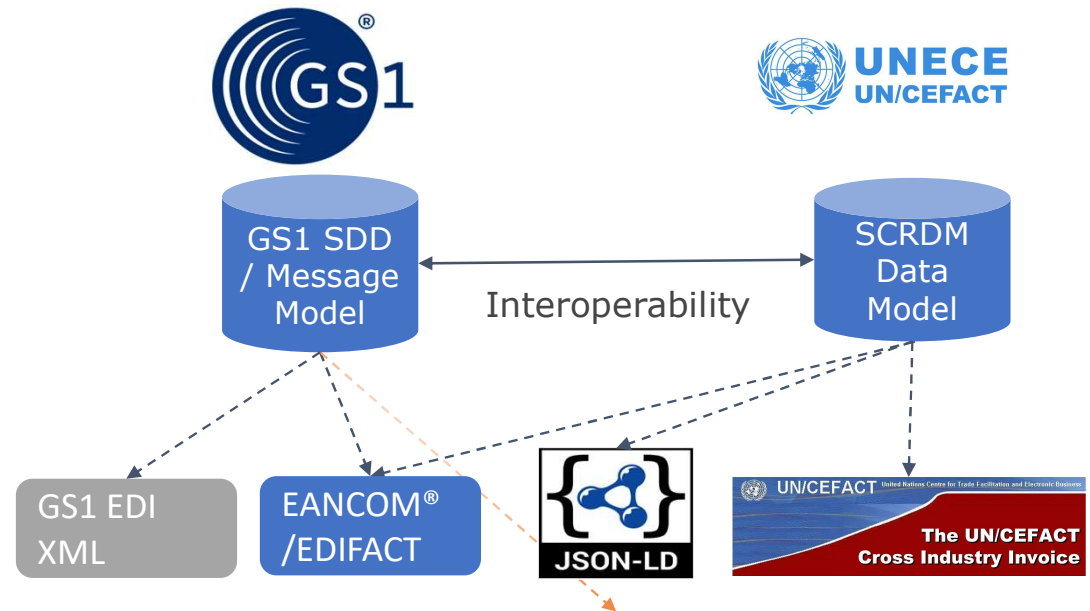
GS1®

UNECE
UN/CEFACT

GS1 SDD / Message Model

SCRDM Data Model

Interoperability

GS1 EDI XML

EANCOM® /EDIFACT

{ }
JSON-LD

UN/CEFACT United Nations Centre for Trade Facilitation and Electronic Business
The UN/CEFACT Cross Industry Invoice